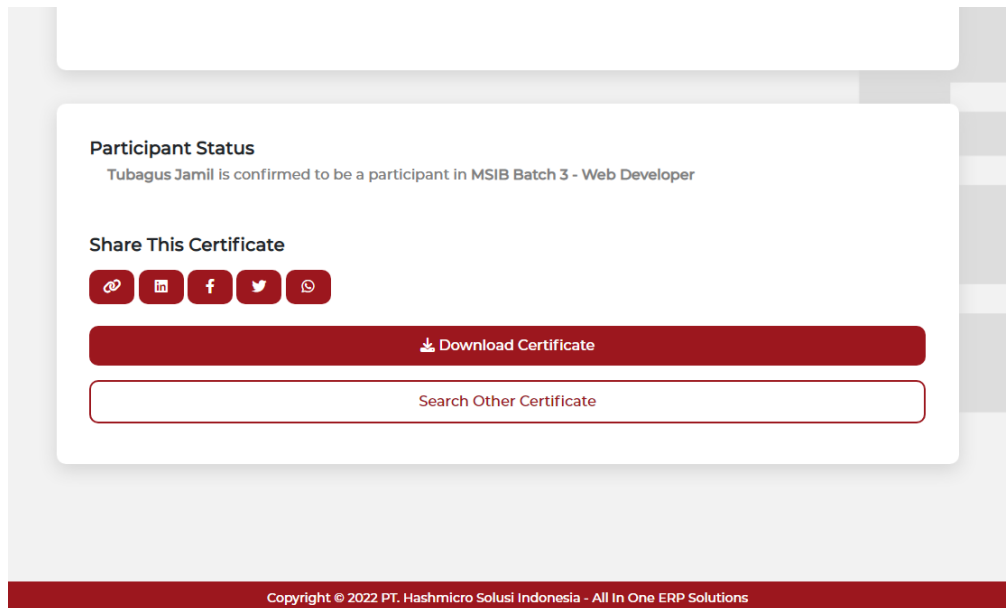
Participant Status
Tubagus Jamil is confirmed to be a participant in MSIB Batch 3 - Web Developer

Share This Certificate

Download Certificate

Search Other Certificate

Copyright © 2022 PT. Hashmicro Solusi Indonesia - All In One ERP Solutions